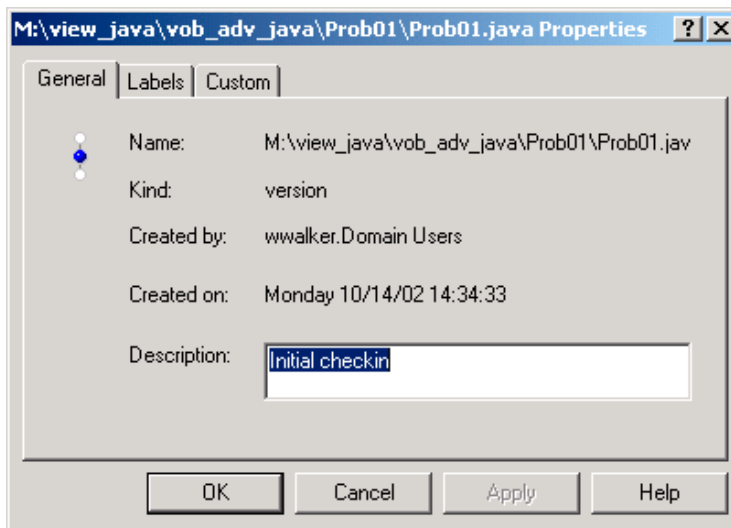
M:\view_java\vob_adv_java\Prob01\Prob01.java Properties ? X

General | Labels | Custom

Name: M:\view_java\vob_adv_java\Prob01\Prob01.jav

Kind: version

Created by: wwalker.Domain Users

Created on: Monday 10/14/02 14:34:33

Description: Initial checkin

OK | Cancel | Apply | Help